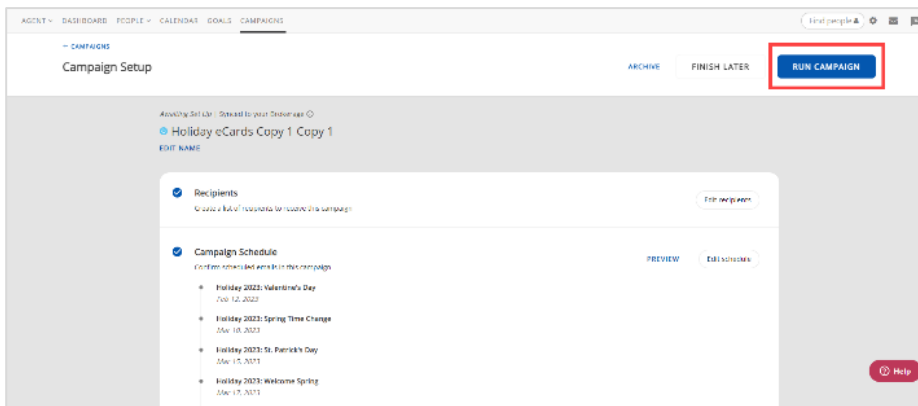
AGENT DASHBOARD PEOPLE CALENDAR GOALS CAMPAIGNS

Find people

← CAMPAIGNS

Campaign Setup

ARCHIVE

FINISH LATER

RUN CAMPAIGN

Awaiting Set Up | Synced to your Ordermgr

Holiday eCards Copy 1 Copy 1

EDIT NAME

Recipients

Create a list of recipients to receive this campaign

Edit recipients

Campaign Schedule

Confirm scheduled emails in this campaign

PREVIEW

Edit schedule

Holiday 2023: Valentine's Day

Feb 12, 2023

Holiday 2023: Spring Time Change

Mar 10, 2023

Holiday 2023: St. Patrick's Day

Mar 15, 2023

Holiday 2023: Welcome Spring

Mar 17, 2023

Help